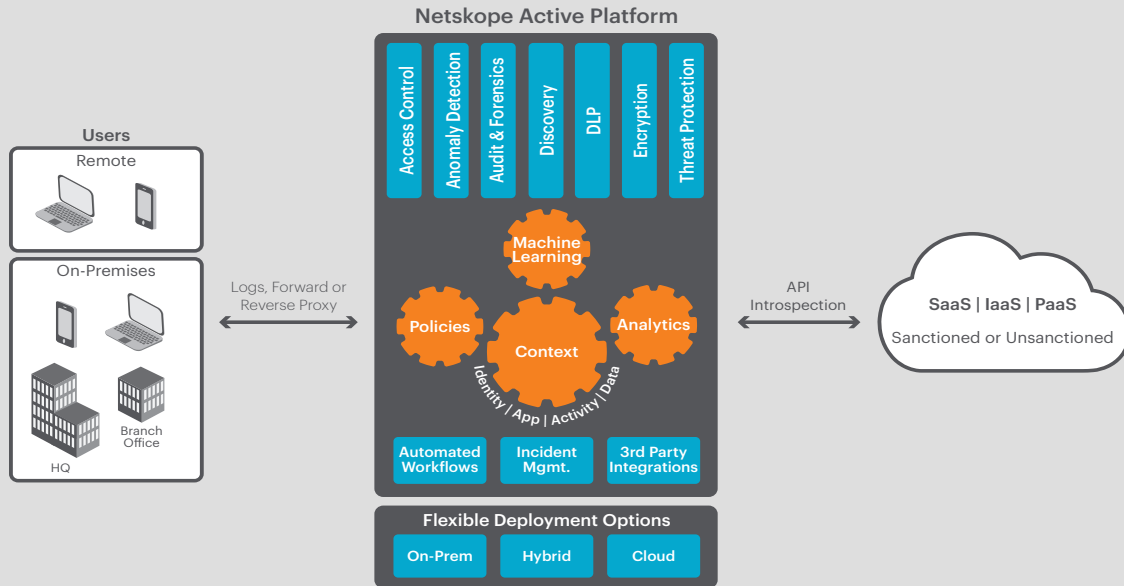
Netskope Active Platform

Users

Remote

On-Premises

HQ

Branch Office

Logs, Forward or Reverse Proxy

Access Control

Anomaly Detection

Audit & Forensics

Discovery

DLP

Encryption

Threat Protection

Machine Learning

Policies

Context

Analytics

Identity | App | Activity | Data

Automated Workflows

Incident Mgmt.

3rd Party Integrations

API Introspection

SaaS | IaaS | PaaS

Sanctioned or Unsanctioned

Flexible Deployment Options

On-Prem

Hybrid

Cloud